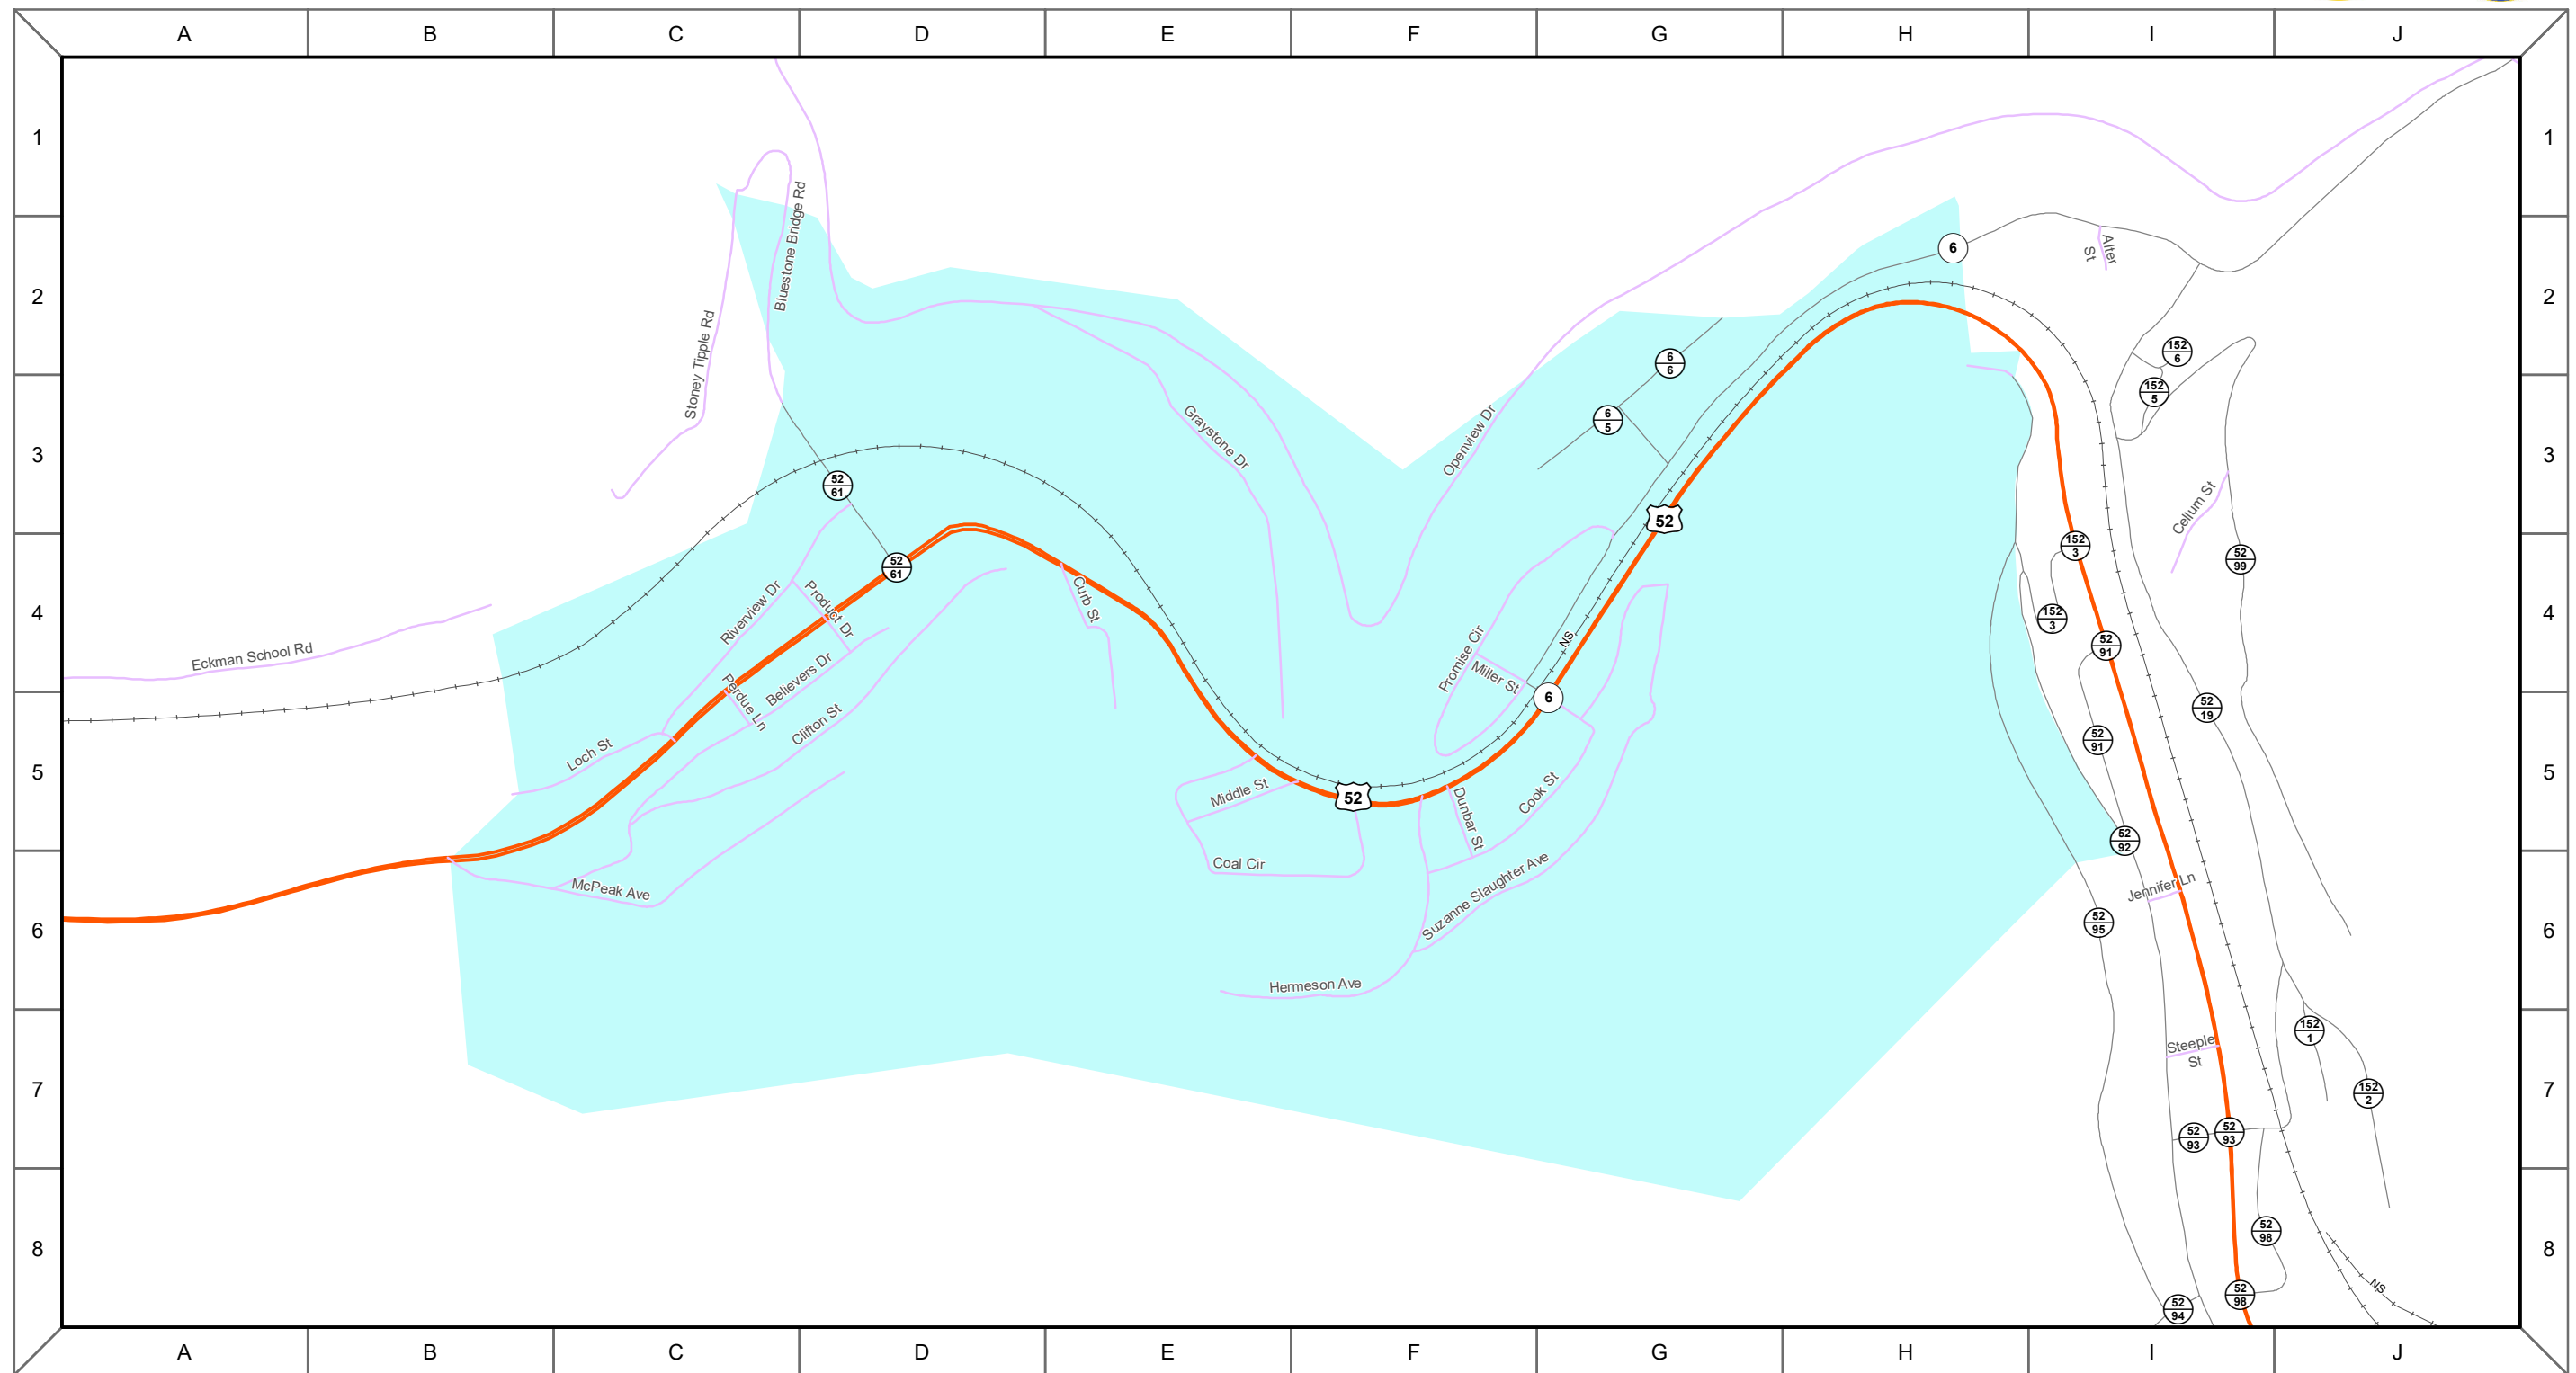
A B C D E F G H I J

1 2 3 4 5 6 7 8

Bluestone Bridge Rd
Stoney Tipple Rd
Graystone Dr
Openview Dr
Alter St
6
$\frac{152}{6}$
$\frac{152}{5}$
$\frac{6}{6}$
$\frac{6}{5}$
$\frac{52}{61}$
$\frac{52}{61}$
52
Cellum St
$\frac{152}{3}$
$\frac{52}{99}$
Eckman School Rd
Riverview Dr
Product Dr
Curb St
Promise Cir
NS
$\frac{152}{3}$
$\frac{52}{91}$
Miller St
6
Believers Dr
Perdue Ln
Clifton St
$\frac{52}{19}$
Loch St
$\frac{52}{91}$
Middle St
52
Dunbar St
Cook St
$\frac{52}{92}$
Coal Cir
McPeak Ave
Suzanne Slaughter Ave
Jennifer Ln
$\frac{52}{95}$
Hermeson Ave
$\frac{152}{1}$
Steeple St
$\frac{152}{2}$
$\frac{52}{93}$
$\frac{52}{93}$
$\frac{52}{98}$
NS
$\frac{52}{98}$
$\frac{52}{94}$

A B C D E F G H I J